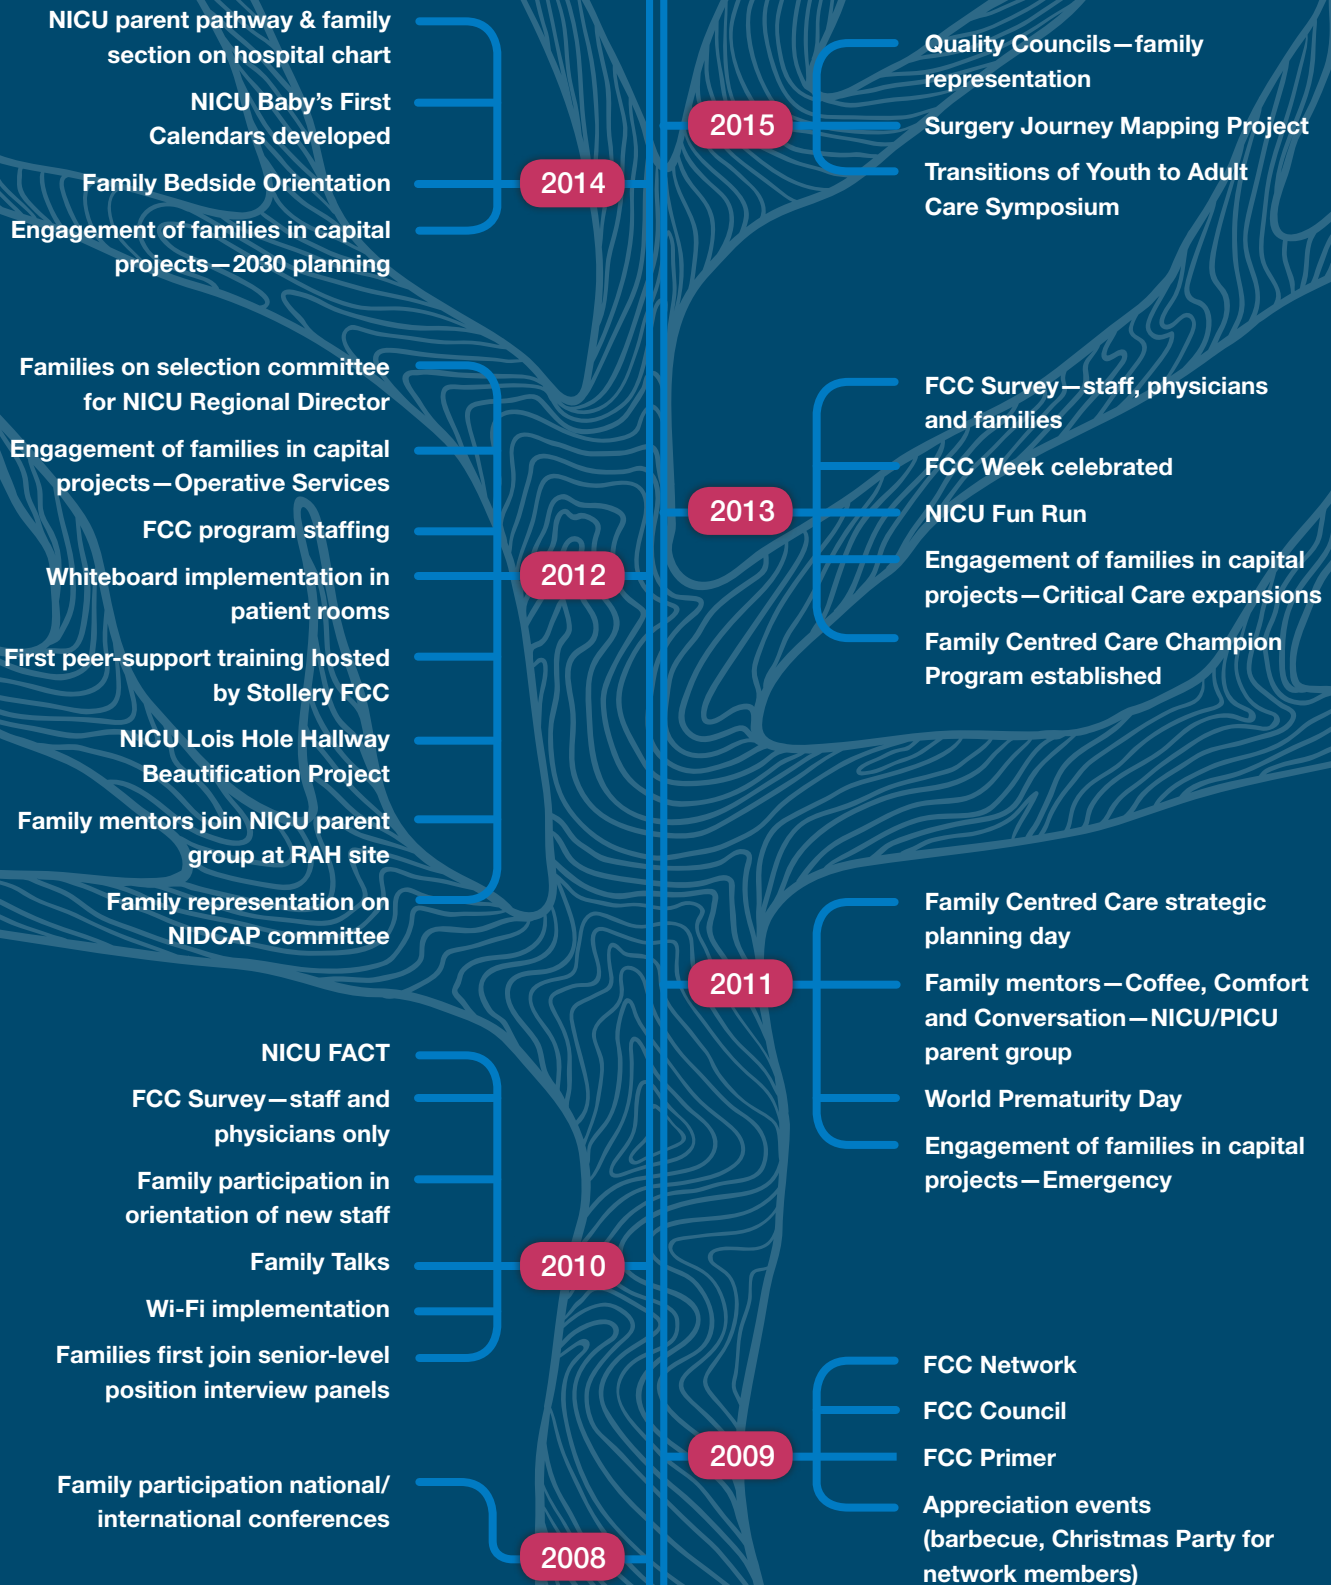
NICU parent pathway & family section on hospital chart

NICU Baby's First Calendars developed

Family Bedside Orientation

Engagement of families in capital projects—2030 planning

2014

2015

Quality Councils—family representation

Surgery Journey Mapping Project

Transitions of Youth to Adult Care Symposium

Families on selection committee for NICU Regional Director

Engagement of families in capital projects—Operative Services

FCC program staffing

Whiteboard implementation in patient rooms

First peer-support training hosted by Stollery FCC

NICU Lois Hole Hallway Beautification Project

Family mentors join NICU parent group at RAH site

Family representation on NIDCAP committee

2012

2013

FCC Survey—staff, physicians and families

FCC Week celebrated

NICU Fun Run

Engagement of families in capital projects—Critical Care expansions

Family Centred Care Champion Program established

2011

Family Centred Care strategic planning day

Family mentors—Coffee, Comfort and Conversation—NICU/PICU parent group

World Prematurity Day

Engagement of families in capital projects—Emergency

NICU FACT

FCC Survey—staff and physicians only

Family participation in orientation of new staff

Family Talks

Wi-Fi implementation

Families first join senior-level position interview panels

2010

2009

FCC Network

FCC Council

FCC Primer

Appreciation events (barbecue, Christmas Party for network members)

Family participation national/ international conferences

2008